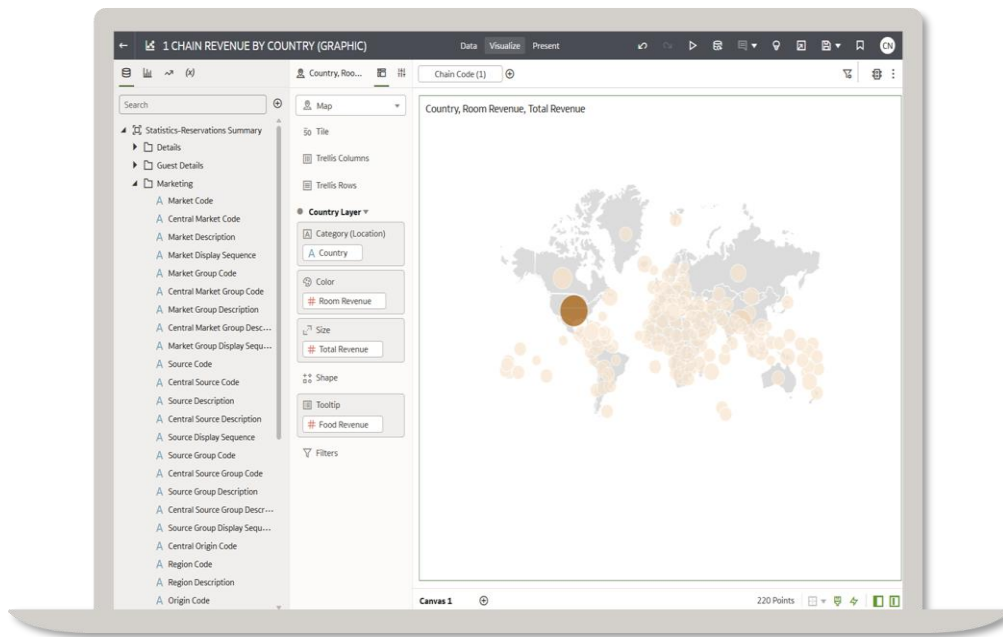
1 CHAIN REVENUE BY COUNTRY (GRAPHIC)

Data Visualize Present

CN

(x)

Search

Statistics-Reservations Summary
Details
Guest Details
Marketing
A Market Code
A Central Market Code
A Market Description
A Market Display Sequence
A Market Group Code
A Central Market Group Code
A Market Group Description
A Central Market Group Desc...
A Market Group Display Sequ...
A Source Code
A Central Source Code
A Source Description
A Central Source Description
A Source Display Sequence
A Source Group Code
A Central Source Group Code
A Source Group Description
A Central Source Group Descr...
A Source Group Display Sequ...
A Central Origin Code
A Region Code
A Region Description
A Origin Code

Country, Roo...

Map
Tile
Trellis Columns
Trellis Rows
Country Layer
Category (Location)
A Country
Color
# Room Revenue
Size
# Total Revenue
Shape
Tooltip
# Food Revenue
Filters

Chain Code (1)

Country, Room Revenue, Total Revenue

Canvas 1

220 Points